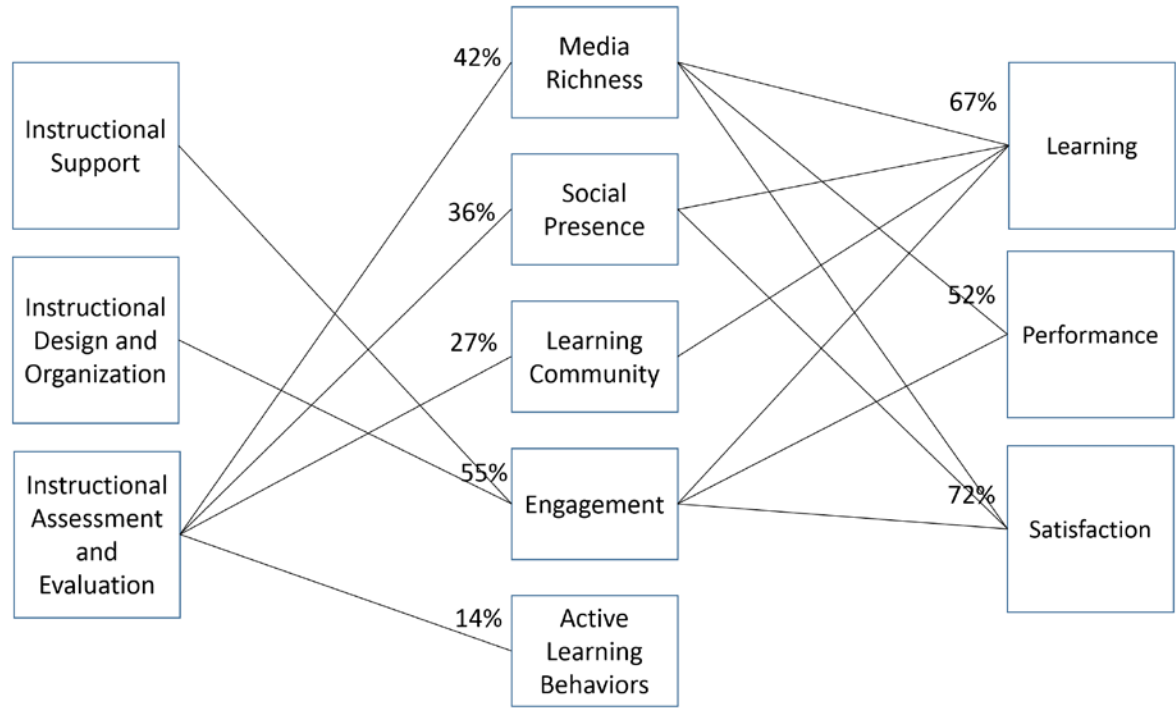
Instructional Support

Instructional Design and Organization

Instructional Assessment and Evaluation

42%

Media Richness

36%

Social Presence

27%

Learning Community

55%

Engagement

14%

Active Learning Behaviors

67%

Learning

52%

Performance

72%

Satisfaction